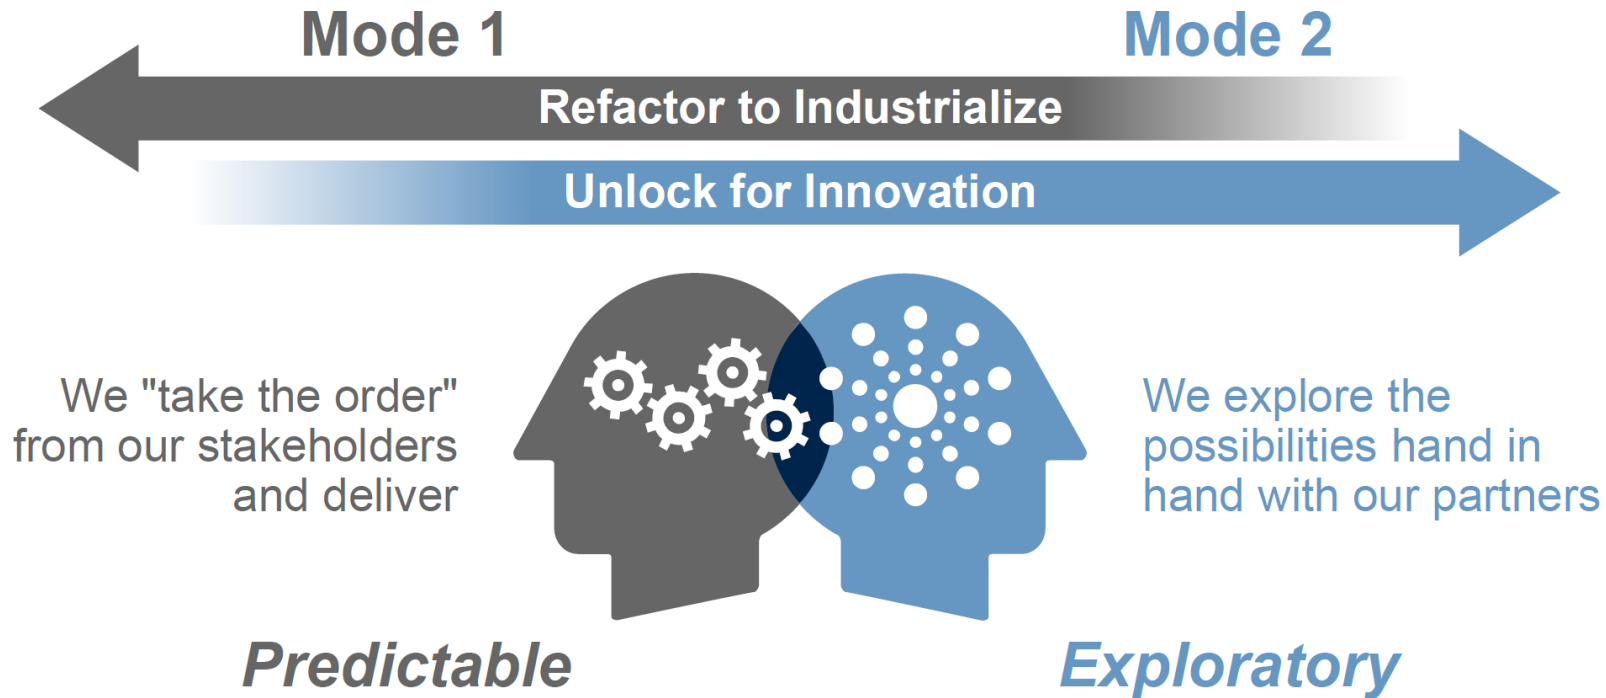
Mode 1

Mode 2

Refactor to Industrialize

Unlock for Innovation

We "take the order" from our stakeholders and deliver

We explore the possibilities hand in hand with our partners

Predictable

Exploratory